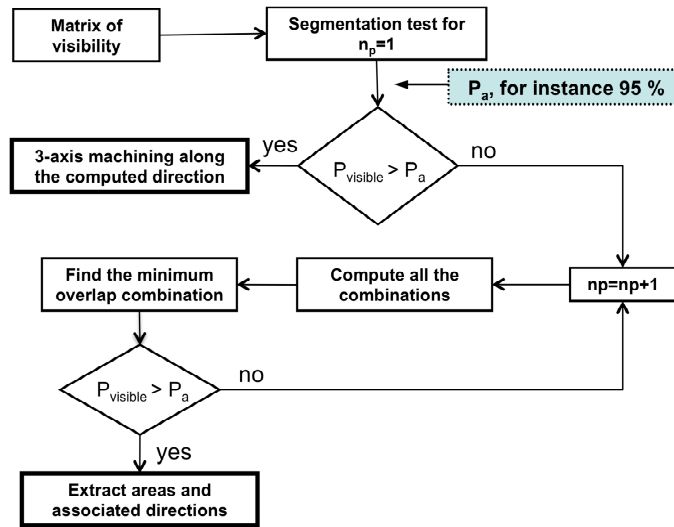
Matrix of visibility

Segmentation test for $n_p$=1

$P_a$, for instance 95 %

yes

$P_{visible} > P_a$

no

3-axis machining along the computed direction

Find the minimum overlap combination

Compute all the combinations

np=np+1

$P_{visible} > P_a$

no

yes

Extract areas and associated directions